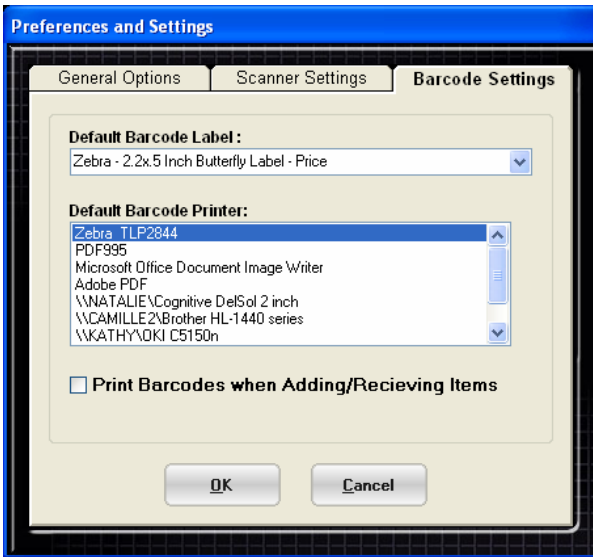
Preferences and Settings

General Options | Scanner Settings | Barcode Settings

Default Barcode Label :

Zebra - 2.2x.5 Inch Butterfly Label - Price

Default Barcode Printer:

Zebra TLP2844
PDF995
Microsoft Office Document Image Writer
Adobe PDF
\\NATALIE\Cognitive DelSol 2 inch
\\CAMILLE2\Brother HL-1440 series
\\KATHY\OKI C5150n

Print Barcodes when Adding/Recieving Items

OK

Cancel